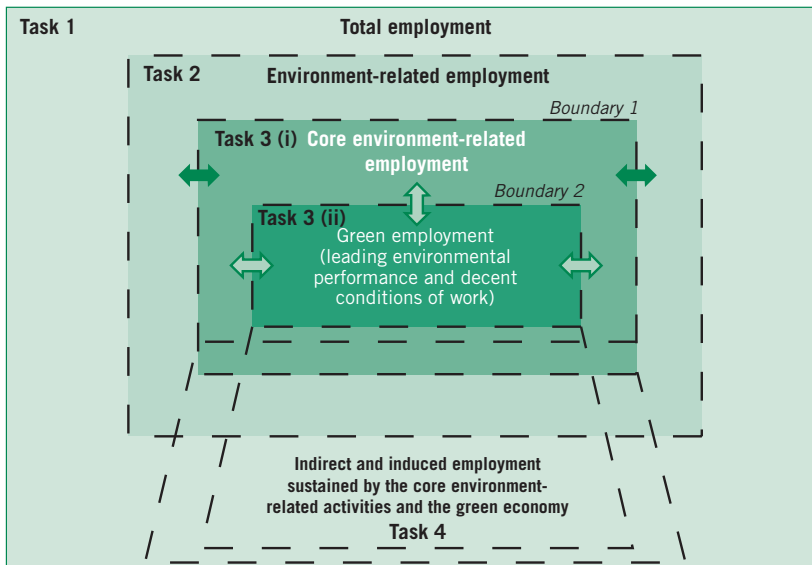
Task 1

Total employment

Task 2

Environment-related employment

Boundary 1

Task 3 (i) Core environment-related employment

Boundary 2

Task 3 (ii)

Green employment (leading environmental performance and decent conditions of work)

Indirect and induced employment sustained by the core environment-related activities and the green economy

Task 4